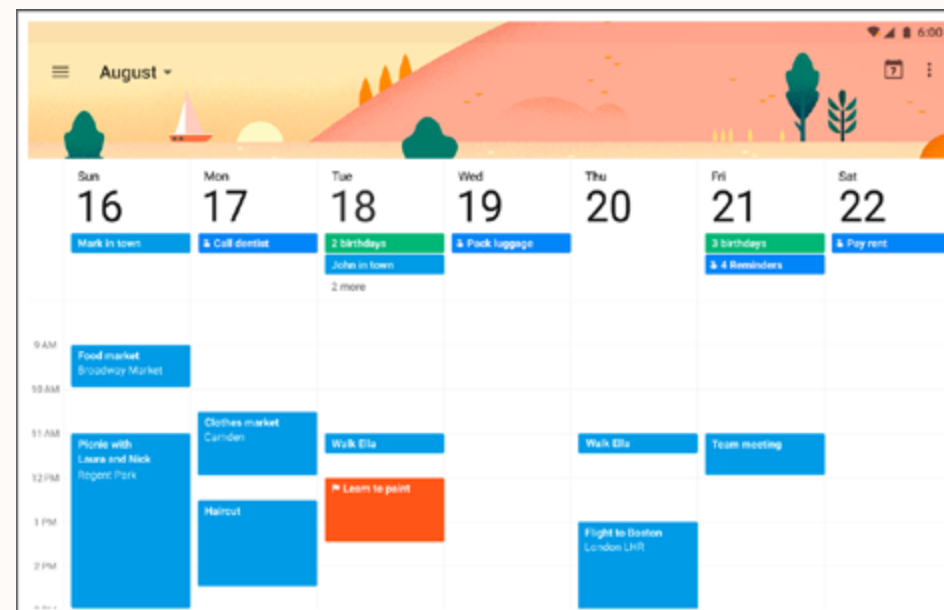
6:00

August

7

Sun
16

Mon
17

Tue
18

Wed
19

Thu
20

Fri
21

Sat
22

Mark in town

Call dentist

2 birthdays

John in town

2 more

Pack luggage

3 birthdays

4 Reminders

Pay rent

9 AM

10 AM

11 AM

12 PM

1 PM

2 PM

Food market
Broadway Market

Picnic with Laura and Nick
Regent Park

Clothes market
Camden

Haircut

Walk Ella

Learn to paint

Walk Ella

Flight to Boston
London LHR

Team meeting